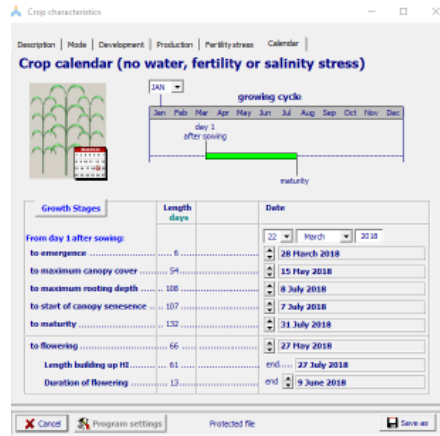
Crop characteristics

Description | Mode | Development | Production | Fertility stress | Calendar |

Crop calendar (no water, fertility or salinity stress)

JAN

growing cycle

| Jan | Feb | Mar | Apr | May | Jun | Jul | Aug | Sep | Oct | Nov | Dec |
|---|---|---|---|---|---|---|---|---|---|---|---|

day 1 after sowing

maturity

| Growth Stages | Length days | Date |
|---|---|---|
| From day 1 after sowing: | | 22 March 2018 |
| to emergence | 6 | 28 March 2018 |
| to maximum canopy cover | 54 | 15 May 2018 |
| to maximum rooting depth | 108 | 8 July 2018 |
| to start of canopy senescence | 107 | 7 July 2018 |
| to maturity | 132 | 31 July 2018 |
| to flowering | 66 | 27 May 2018 |
| Length building up HI | 61 | end 27 July 2018 |
| Duration of flowering | 13 | end 9 June 2018 |

Cancel | Program settings | Protected file | Save as